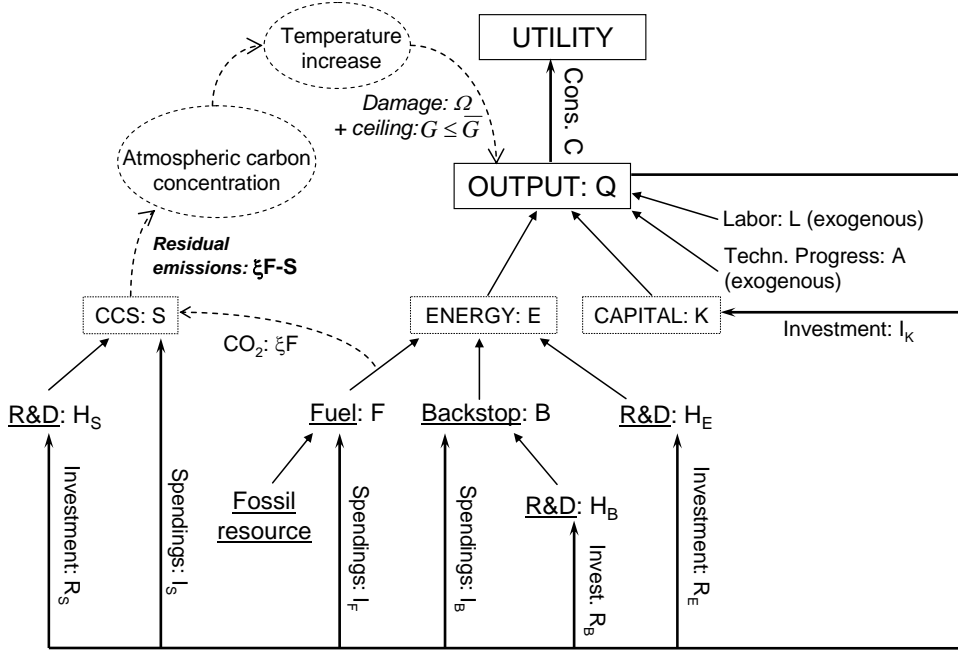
Temperature increase

UTILITY

Cons. C

Damage: $\Omega$
+ ceiling: $G \leq \overline{G}$

Atmospheric carbon concentration

OUTPUT: Q

Labor: L (exogenous)

Techn. Progress: A (exogenous)

Residual emissions: $\xi$F-S

CCS: S

ENERGY: E

CAPITAL: K

Investment: $I_K$

$CO_2$: $\xi$F

R&D: $H_S$

Fuel: F

Backstop: B

R&D: $H_E$

Investment: $R_S$

Spendings: $I_S$

Fossil resource

Spendings: $I_F$

Spendings: $I_B$

R&D: $H_B$

Invest. $R_B$

Investment: $R_E$